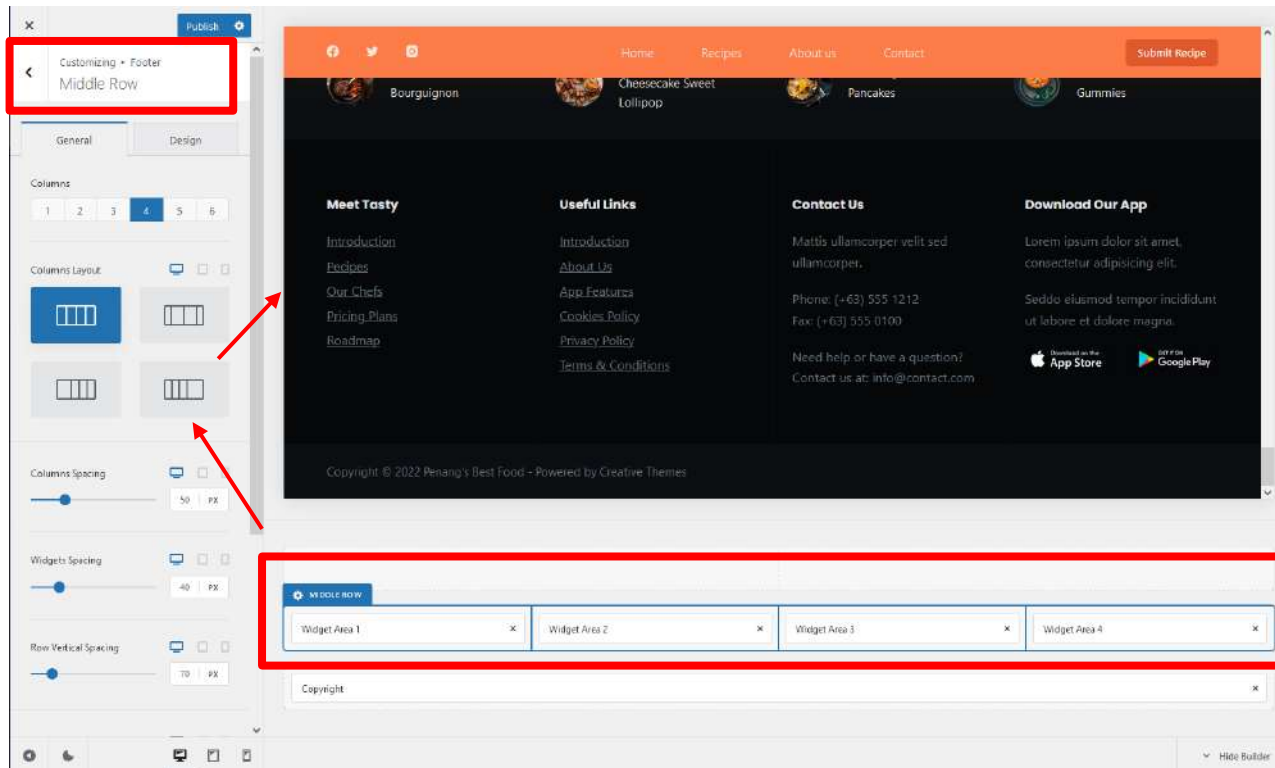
×

Publish

Customizing ▸ Footer
Middle Row

General | Design

Columns

| 1 | 2 | 3 | 4 | 5 | 6 |
|---|---|---|---|---|---|

Columns Layout

Columns Spacing
50 PX

Widgets Spacing
40 PX

Row Vertical Spacing
70 PX

Home Recipes About us Contact

Submit Recipe

Bourguignon

Cheesecake Sweet Lollipop

Pancakes

Gummies

Meet Tasty

Introduction
Recipes
Our Chefs
Pricing Plans
Roadmap

Useful Links

Introduction
About Us
App Features
Cookies Policy
Privacy Policy
Terms & Conditions

Contact Us

Mattis ullamcorper velit sed ullamcorper.

Phone: (+63) 555 1212
Fax: (+63) 555 0100

Need help or have a question? Contact us at: info@contact.com

Download Our App

Lorem ipsum dolor sit amet, consectetur adipisicing elit.

Seddo eiusmod tempor incididunt ut labore et dolore magna.

Download on the App Store

GET IT ON Google Play

Copyright © 2022 Penang's Best Food - Powered by Creative Themes

MIDDLE ROW

Widget Area 1 ×
Widget Area 2 ×
Widget Area 3 ×
Widget Area 4 ×

Copyright ×

Hide Builder